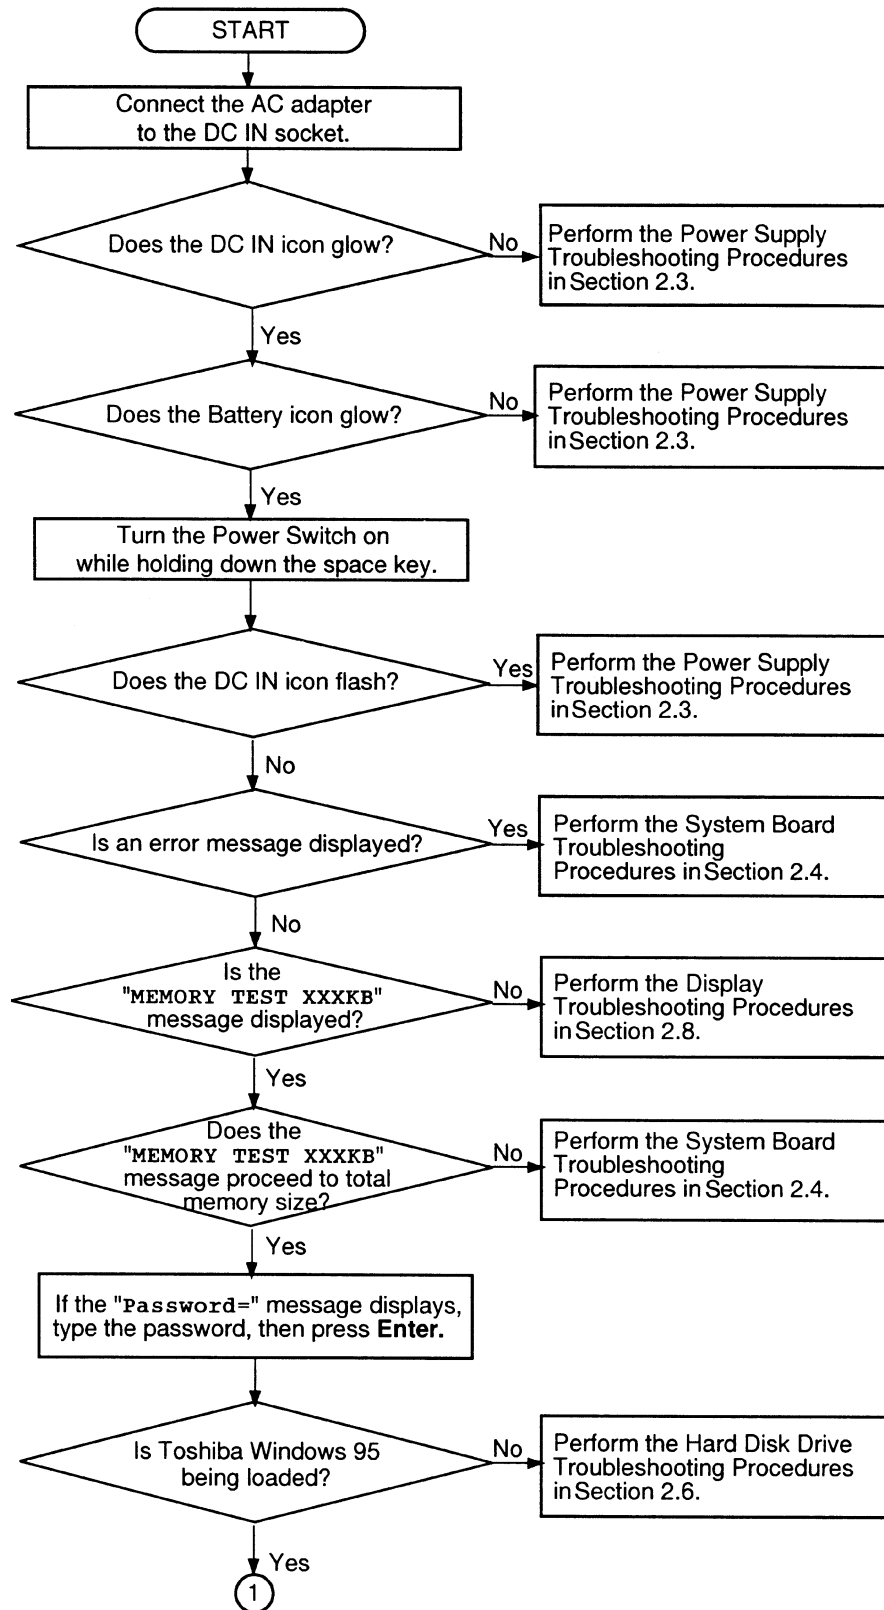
START

Connect the AC adapter to the DC IN socket.

Does the DC IN icon glow?

No

Perform the Power Supply Troubleshooting Procedures in Section 2.3.

Yes

Does the Battery icon glow?

No

Perform the Power Supply Troubleshooting Procedures in Section 2.3.

Yes

Turn the Power Switch on while holding down the space key.

Does the DC IN icon flash?

Yes

Perform the Power Supply Troubleshooting Procedures in Section 2.3.

No

Is an error message displayed?

Yes

Perform the System Board Troubleshooting Procedures in Section 2.4.

No

Is the "MEMORY TEST XXXKB" message displayed?

No

Perform the Display Troubleshooting Procedures in Section 2.8.

Yes

Does the "MEMORY TEST XXXKB" message proceed to total memory size?

No

Perform the System Board Troubleshooting Procedures in Section 2.4.

Yes

If the "Password=" message displays, type the password, then press **Enter.**

Is Toshiba Windows 95 being loaded?

No

Perform the Hard Disk Drive Troubleshooting Procedures in Section 2.6.

Yes

1